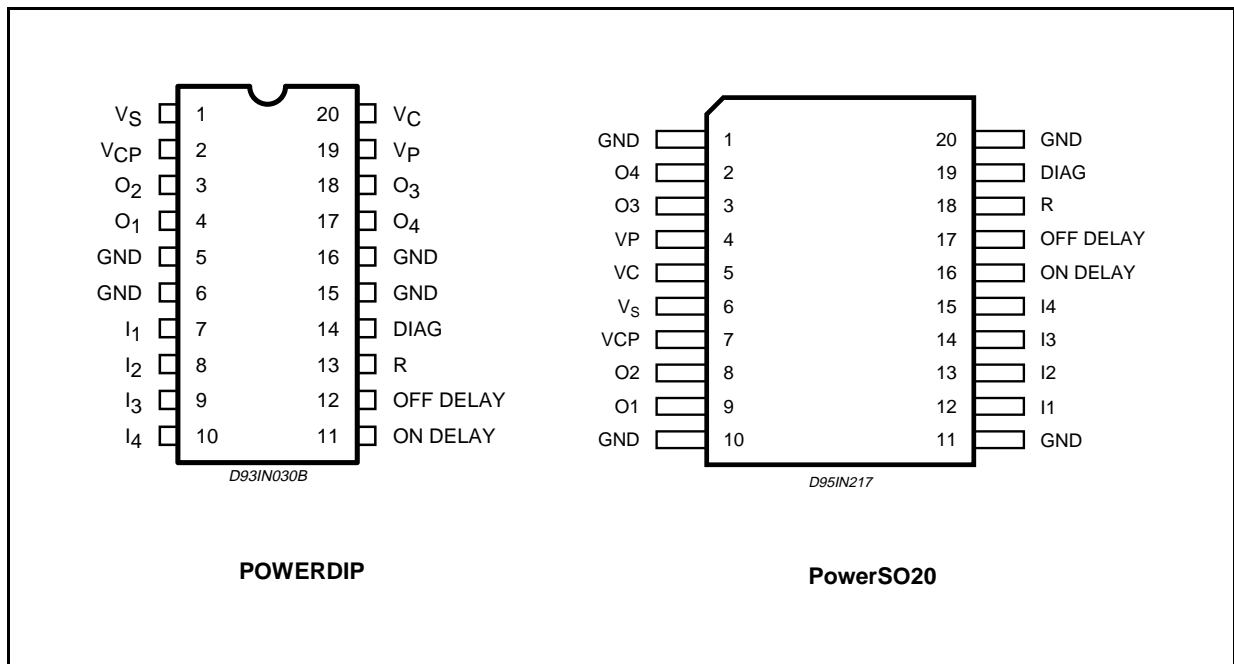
$V_S$ 1
$V_{CP}$ 2
$O_2$ 3
$O_1$ 4
GND 5
GND 6
$I_1$ 7
$I_2$ 8
$I_3$ 9
$I_4$ 10

20 $V_C$
19 $V_P$
18 $O_3$
17 $O_4$
16 GND
15 GND
14 DIAG
13 R
12 OFF DELAY
11 ON DELAY

D93IN030B

GND 1
O4 2
O3 3
VP 4
VC 5
$V_S$ 6
VCP 7
O2 8
O1 9
GND 10

20 GND
19 DIAG
18 R
17 OFF DELAY
16 ON DELAY
15 I4
14 I3
13 I2
12 I1
11 GND

D95IN217

POWERDIP

PowerSO20